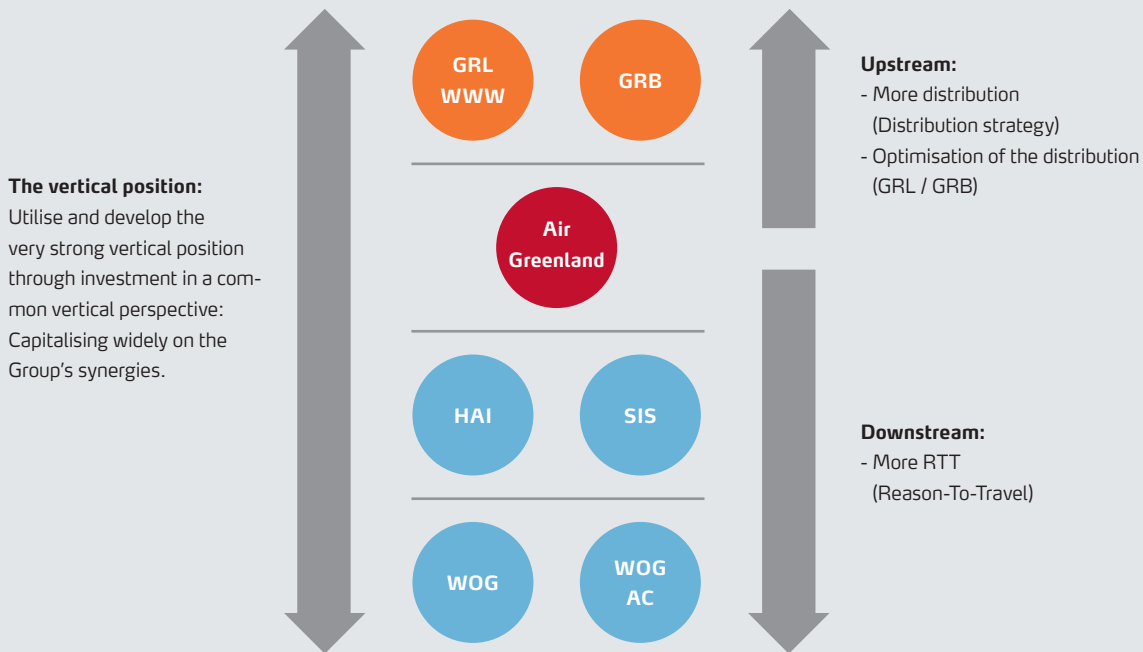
The vertical position:
Utilise and develop the very strong vertical position through investment in a common vertical perspective: Capitalising widely on the Group's synergies.

GRL
WWW

GRB

Air
Greenland

HAI

SIS

WOG

WOG
AC

Upstream:
- More distribution
(Distribution strategy)
- Optimisation of the distribution
(GRL / GRB)

Downstream:
- More RTT
(Reason-To-Travel)